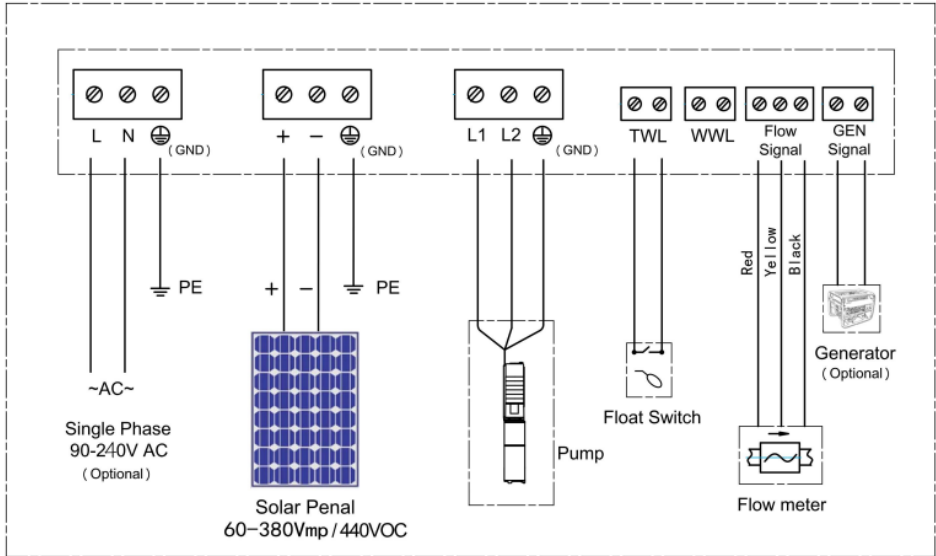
L N (GND) + − (GND) L1 L2 (GND) TWL WWL Flow Signal GEN Signal

PE

+ − PE

Red Yellow Black

~AC~

Single Phase
90-240V AC
(Optional)

Solar Penal
60−380Vmp / 440VOC

Pump

Float Switch

Generator
(Optional)

Flow meter